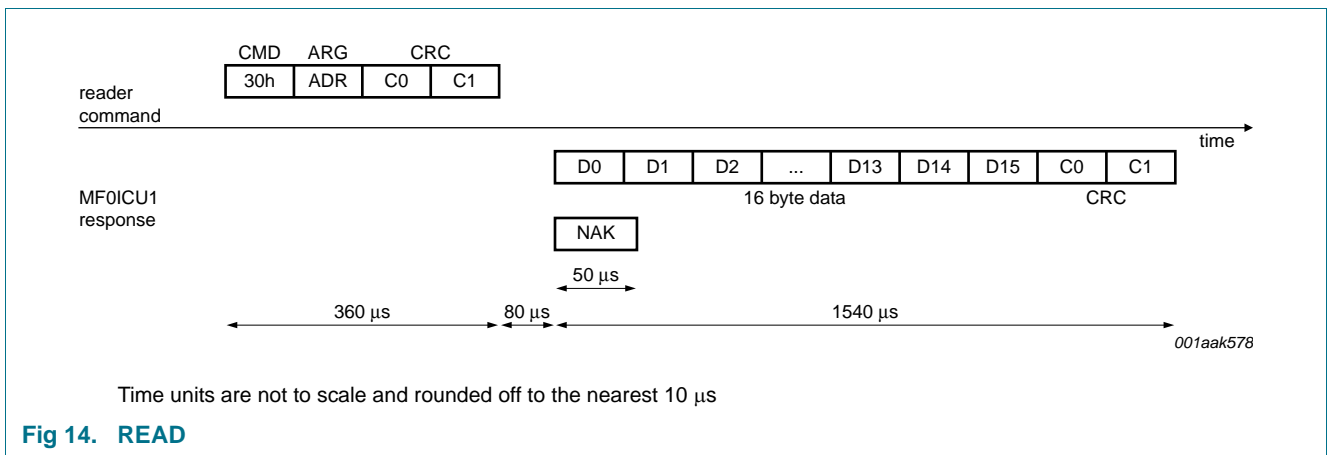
| CMD | ARG | CRC | |
|---|---|---|---|
| 30h | ADR | C0 | C1 |

reader command

time

MF0ICU1 response

| D0 | D1 | D2 | ... | D13 | D14 | D15 | C0 | C1 |
|---|---|---|---|---|---|---|---|---|

16 byte data

CRC

NAK

50 µs

360 µs

80 µs

1540 µs

001aak578

Time units are not to scale and rounded off to the nearest 10 µs

Fig 14. READ